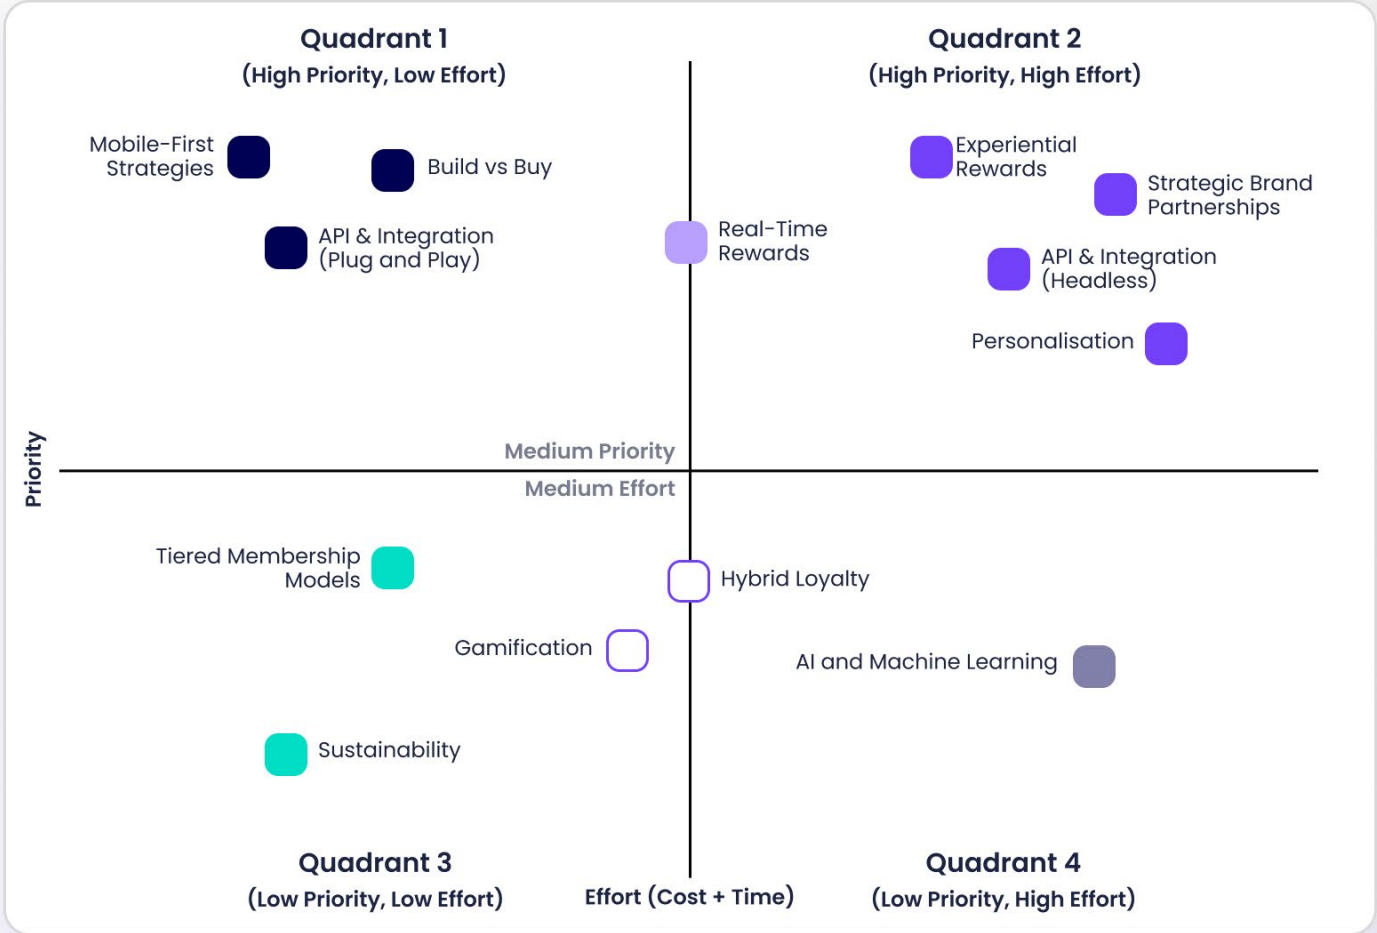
Quadrant 1
(High Priority, Low Effort)

Quadrant 2
(High Priority, High Effort)

Mobile-First Strategies

Build vs Buy

API & Integration (Plug and Play)

Real-Time Rewards

Experiential Rewards

Strategic Brand Partnerships

API & Integration (Headless)

Personalisation

Priority

Medium Priority

Medium Effort

Tiered Membership Models

Hybrid Loyalty

Gamification

AI and Machine Learning

Sustainability

Quadrant 3
(Low Priority, Low Effort)

Effort (Cost + Time)

Quadrant 4
(Low Priority, High Effort)